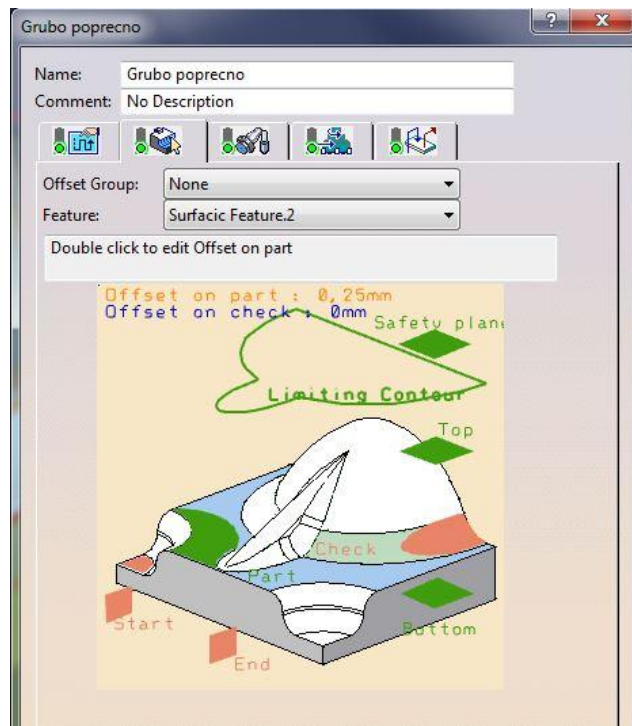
Grubo poprecno

?

x

Name: Grubo poprecno

Comment: No Description

Offset Group: None

Feature: Surfacic Feature.2

Double click to edit Offset on part

Offset on part : 0,25mm
Offset on check : 0mm

Safety plan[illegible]

Limiting Contour

Top

Check

Part

Start

End

Bottom